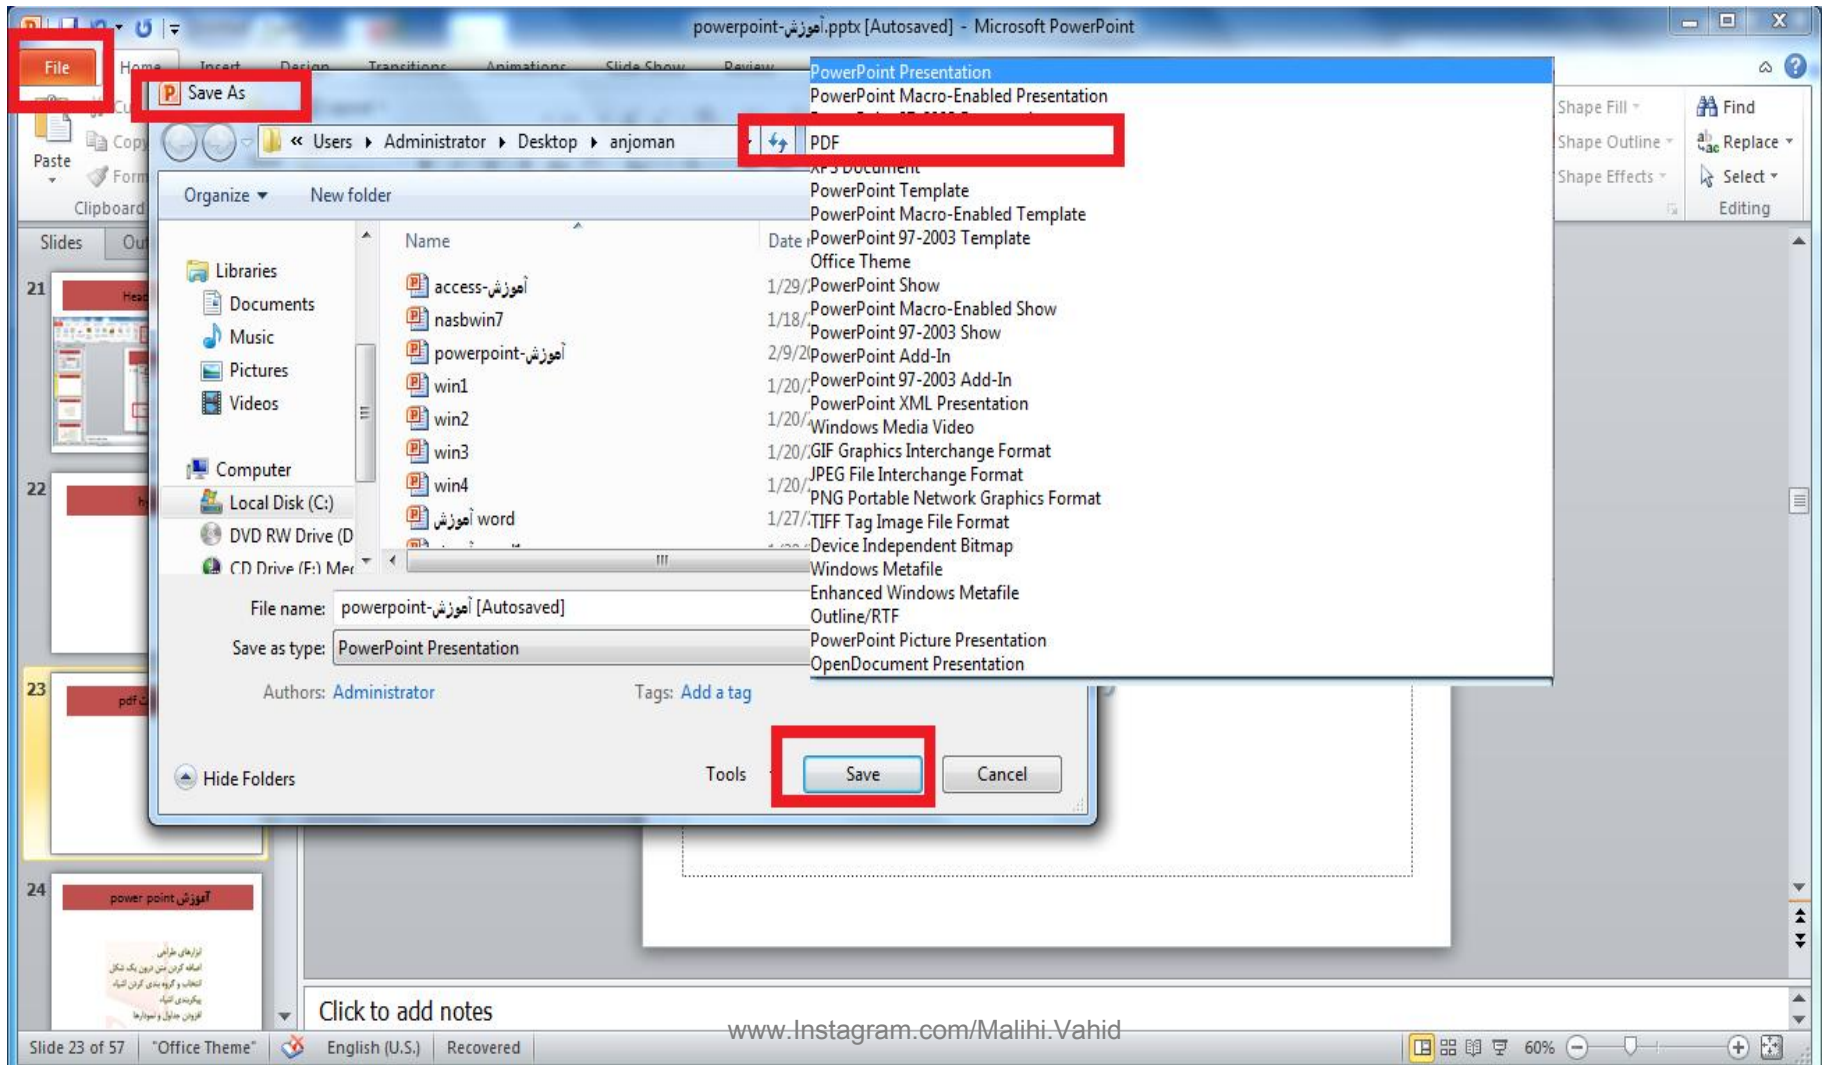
powerpoint-آموزش.pptx [Autosaved] - Microsoft PowerPoint

File
Home
Insert
Design
Transitions
Animations
Slide Show
Review

Paste
Copy
Format
Clipboard

Save As

« Users ▸ Administrator ▸ Desktop ▸ anjoman

Organize ▾
New folder

Libraries
Documents
Music
Pictures
Videos
Computer
Local Disk (C:)
DVD RW Drive (D
CD Drive (F:) Me

Name
Date

access-آموزش 1/29/
nasbwin7 1/18/
powerpoint-آموزش 2/9/2
win1 1/20/
win2 1/20/
win3 1/20/
win4 1/20/
آموزش word 1/27/

File name: powerpoint-آموزش [Autosaved]
Save as type: PowerPoint Presentation
Authors: Administrator
Tags: Add a tag

Hide Folders
Tools
Save
Cancel

PowerPoint Presentation
PowerPoint Macro-Enabled Presentation
PDF
XPS Document
PowerPoint Template
PowerPoint Macro-Enabled Template
PowerPoint 97-2003 Template
Office Theme
PowerPoint Show
PowerPoint Macro-Enabled Show
PowerPoint 97-2003 Show
PowerPoint Add-In
PowerPoint 97-2003 Add-In
PowerPoint XML Presentation
Windows Media Video
GIF Graphics Interchange Format
JPEG File Interchange Format
PNG Portable Network Graphics Format
TIFF Tag Image File Format
Device Independent Bitmap
Windows Metafile
Enhanced Windows Metafile
Outline/RTF
PowerPoint Picture Presentation
OpenDocument Presentation

Shape Fill
Shape Outline
Shape Effects
Find
Replace
Select
Editing

Slides
21
22
23
24
آموزش power point

Click to add notes

www.Instagram.com/Malihi.Vahid

Slide 23 of 57
"Office Theme"
English (U.S.)
Recovered
60%